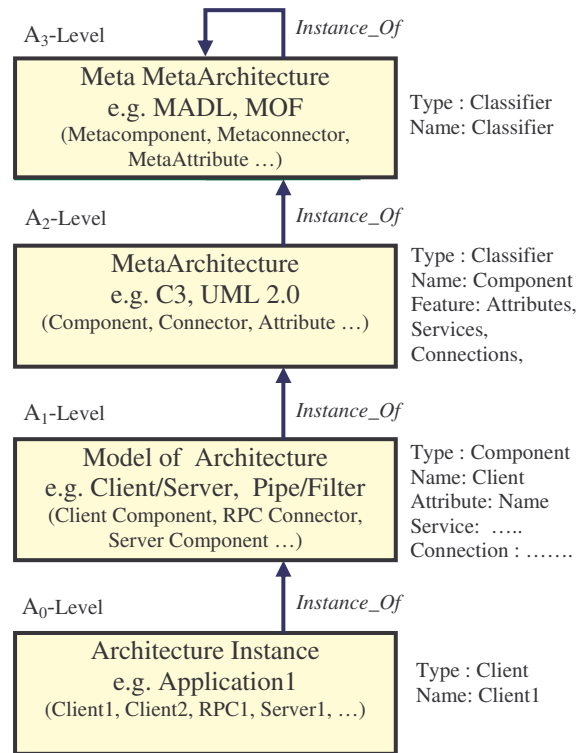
$A_3$-Level

Instance_Of

Meta MetaArchitecture
e.g. MADL, MOF
(Metacomponent, Metaconnector, MetaAttribute …)

Type : Classifier
Name: Classifier

$A_2$-Level

Instance_Of

MetaArchitecture
e.g. C3, UML 2.0
(Component, Connector, Attribute …)

Type : Classifier
Name: Component
Feature: Attributes, Services, Connections,

$A_1$-Level

Instance_Of

Model of Architecture
e.g. Client/Server, Pipe/Filter
(Client Component, RPC Connector, Server Component …)

Type : Component
Name: Client
Attribute: Name
Service: …..
Connection : …….

$A_0$-Level

Instance_Of

Architecture Instance
e.g. Application1
(Client1, Client2, RPC1, Server1, …)

Type : Client
Name: Client1